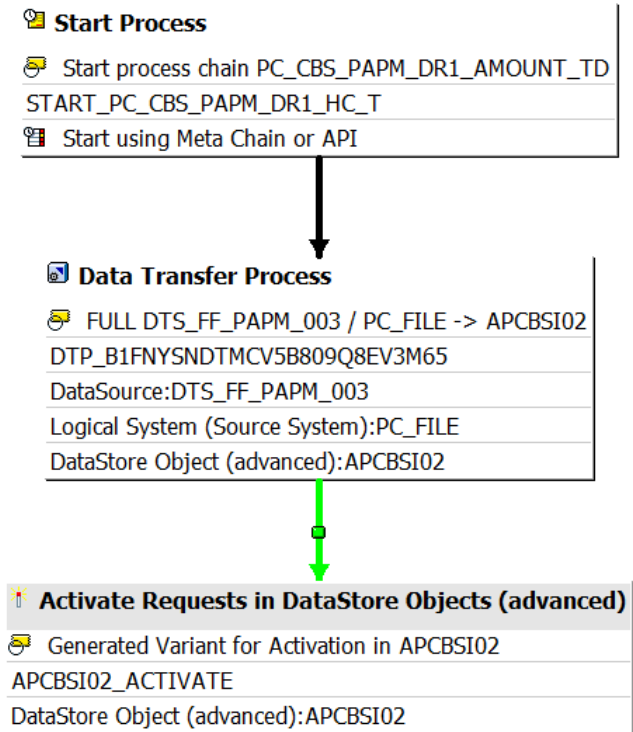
Start Process

Start process chain PC_CBS_PAPM_DR1_AMOUNT_TD

START_PC_CBS_PAPM_DR1_HC_T

Start using Meta Chain or API

Data Transfer Process

FULL DTS_FF_PAPM_003 / PC_FILE -> APCBSI02

DTP_B1FNYSNDTMCV5B809Q8EV3M65

DataSource:DTS_FF_PAPM_003

Logical System (Source System):PC_FILE

DataStore Object (advanced):APCBSI02

Activate Requests in DataStore Objects (advanced)

Generated Variant for Activation in APCBSI02

APCBSI02_ACTIVATE

DataStore Object (advanced):APCBSI02